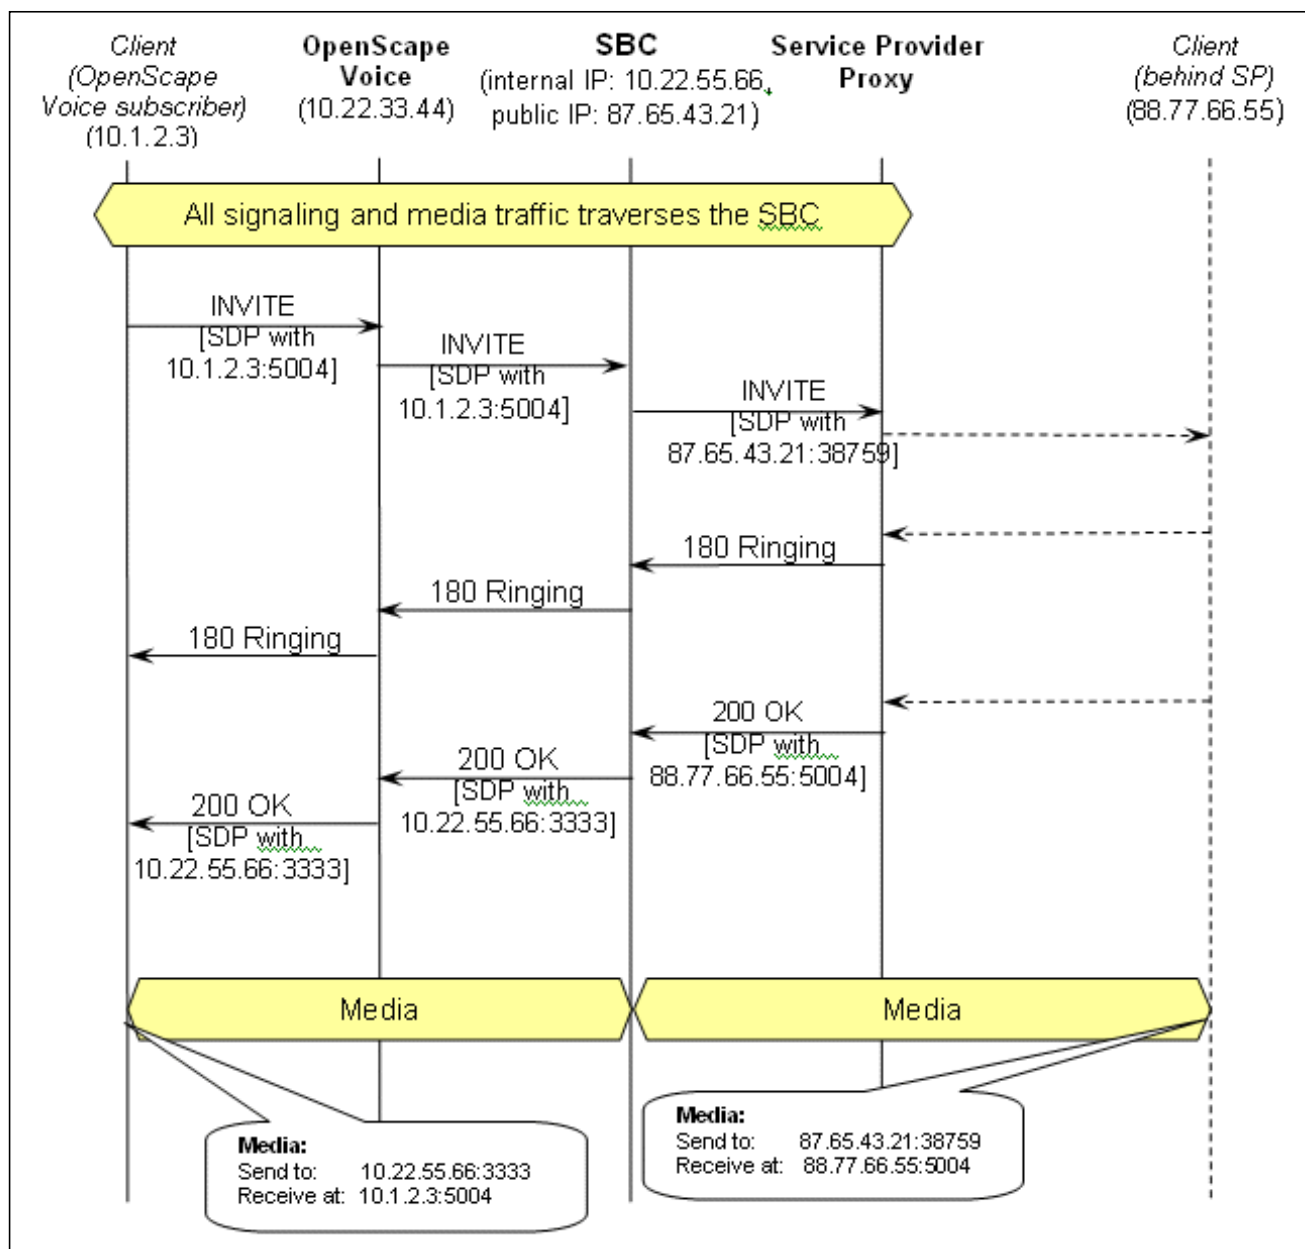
Client
(OpenScape Voice subscriber)
(10.1.2.3)

OpenScape Voice
(10.22.33.44)

SBC
(internal IP: 10.22.55.66,
public IP: 87.65.43.21)

Service Provider Proxy

Client
(behind SP)
(88.77.66.55)

All signaling and media traffic traverses the SBC

INVITE
[SDP with
10.1.2.3:5004]

INVITE
[SDP with
10.1.2.3:5004]

INVITE
[SDP with
87.65.43.21:38759]

180 Ringing

180 Ringing

180 Ringing

200 OK
[SDP with
88.77.66.55:5004]

200 OK
[SDP with
10.22.55.66:3333]

200 OK
[SDP with
10.22.55.66:3333]

Media

Media

Media:
Send to: 10.22.55.66:3333
Receive at: 10.1.2.3:5004

Media:
Send to: 87.65.43.21:38759
Receive at: 88.77.66.55:5004